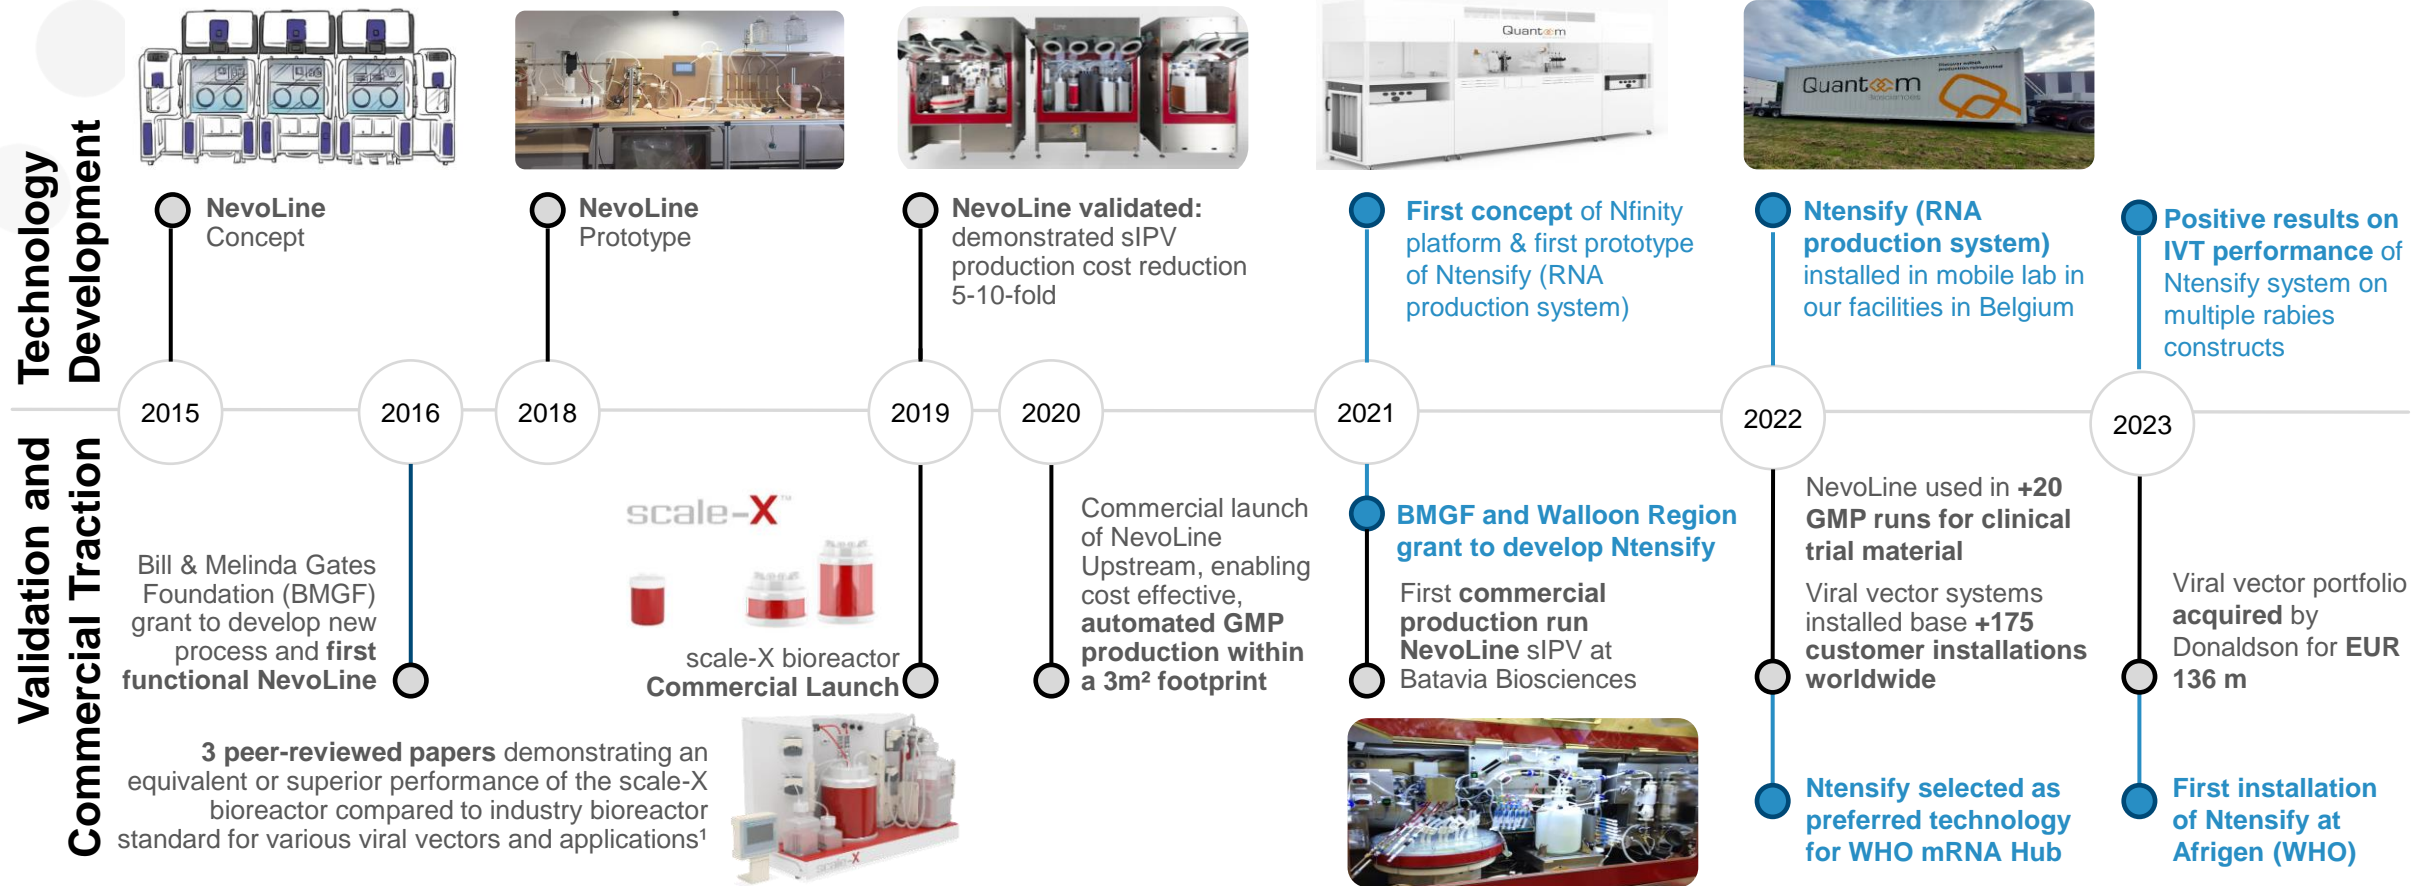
Technology Development

Validation and Commercial Traction

NevoLine Concept

NevoLine Prototype

NevoLine validated: demonstrated sIPV production cost reduction 5-10-fold

First concept of Nfinity platform & first prototype of Ntensify (RNA production system)

Ntensify (RNA production system) installed in mobile lab in our facilities in Belgium

Positive results on IVT performance of Ntensify system on multiple rabies constructs

Quantoom

Quantoom

2015

2016

2018

2019

2020

2021

2022

2023

Bill & Melinda Gates Foundation (BMGF) grant to develop new process and first functional NevoLine

scale-X™

scale-X bioreactor Commercial Launch

Commercial launch of NevoLine Upstream, enabling cost effective, automated GMP production within a 3m² footprint

BMGF and Walloon Region grant to develop Ntensify

First commercial production run NevoLine sIPV at Batavia Biosciences

NevoLine used in +20 GMP runs for clinical trial material

Viral vector systems installed base +175 customer installations worldwide

Viral vector portfolio acquired by Donaldson for EUR 136 m

3 peer-reviewed papers demonstrating an equivalent or superior performance of the scale-X bioreactor compared to industry bioreactor standard for various viral vectors and applications¹

Ntensify selected as preferred technology for WHO mRNA Hub

First installation of Ntensify at Afrigen (WHO)